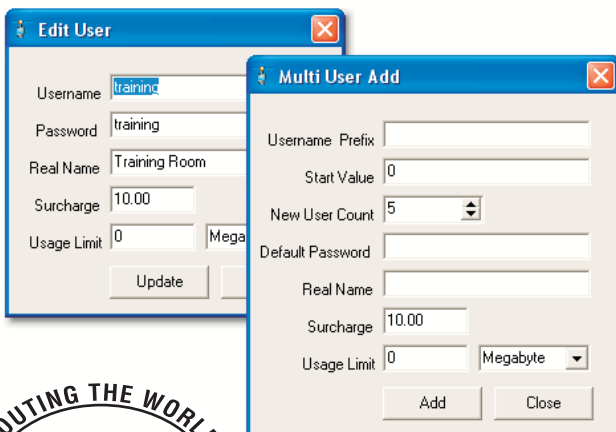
Edit User

Username training
Password training
Real Name Training Room
Surcharge 10.00
Usage Limit 0 Mega
Update

Multi User Add

Username Prefix
Start Value 0
New User Count 5
Default Password
Real Name
Surcharge 10.00
Usage Limit 0 Megabyte
Add Close

UTING THE WOR